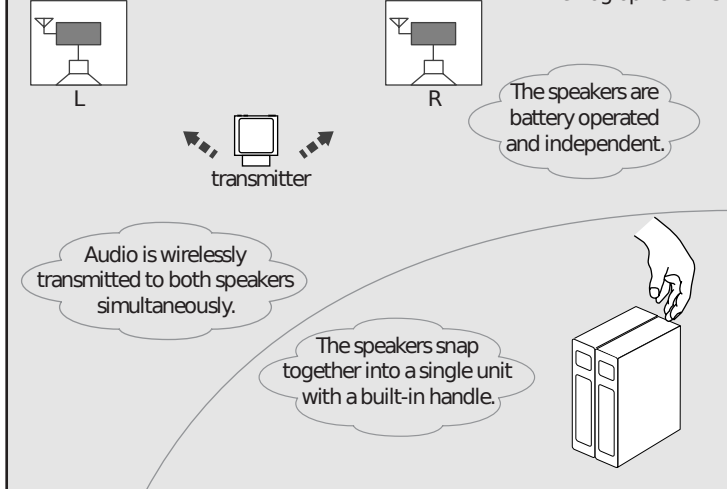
L

R

The speakers are battery operated and independent.

transmitter

Audio is wirelessly transmitted to both speakers simultaneously.

The speakers snap together into a single unit with a built-in handle.